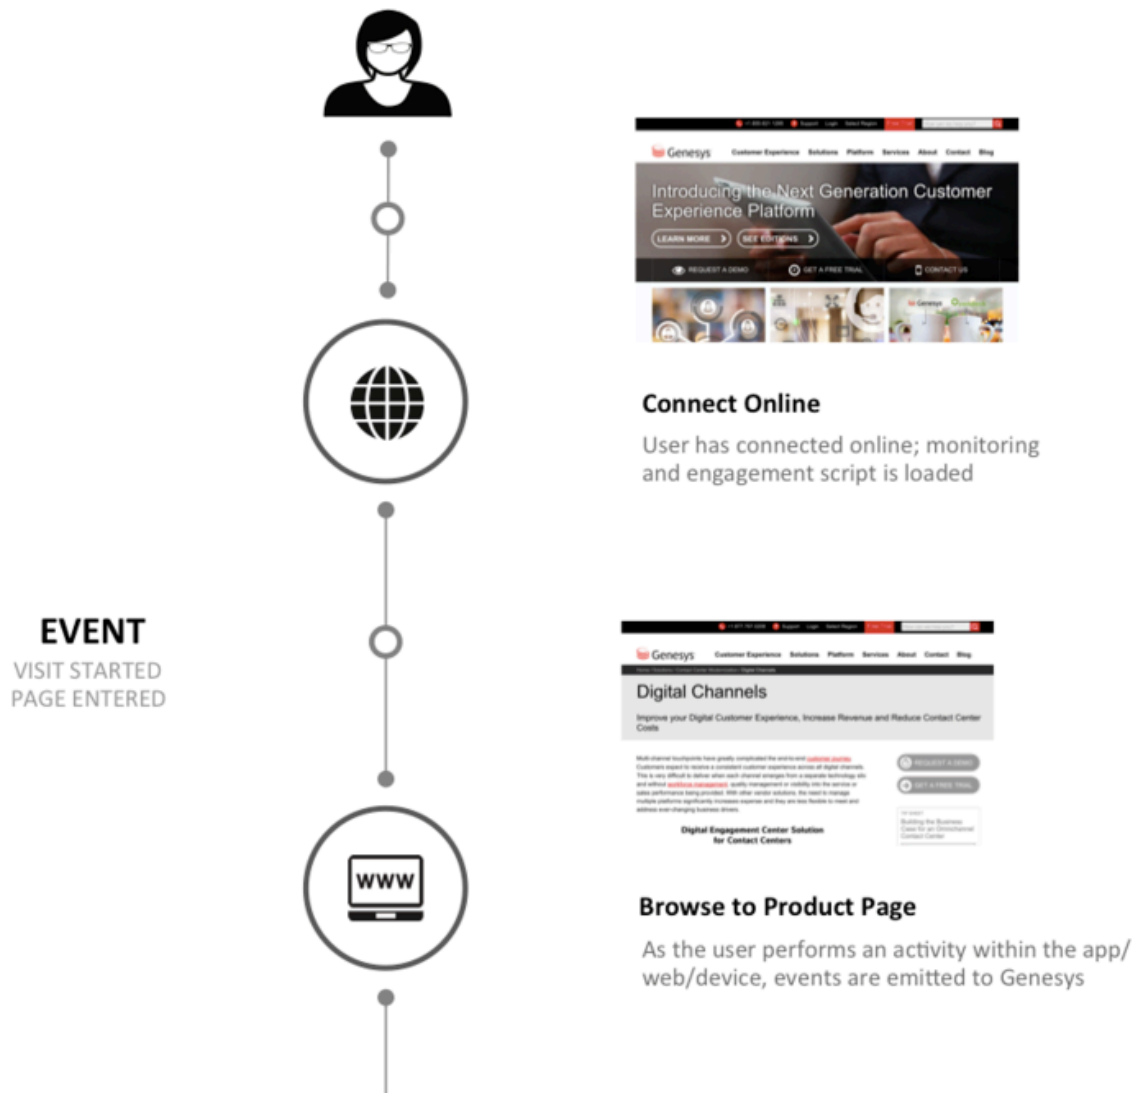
Genesys Customer Experience Solutions Platform Services About Contact Blog

Introducing the Next Generation Customer Experience Platform

LEARN MORE

SEE EDITIONS

REQUEST A DEMO

GET A FREE TRIAL

CONTACT US

Connect Online

User has connected online; monitoring and engagement script is loaded

EVENT

VISIT STARTED

PAGE ENTERED

Genesys Customer Experience Solutions Platform Services About Contact Blog

Digital Channels

Improve your Digital Customer Experience, Increase Revenue and Reduce Contact Center Costs

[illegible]

REQUEST A DEMO

GET A FREE TRIAL

Digital Engagement Center Solution for Contact Centers

Building the Business Case for an Omnichannel Contact Center

Browse to Product Page

As the user performs an activity within the app/ web/device, events are emitted to Genesys

www